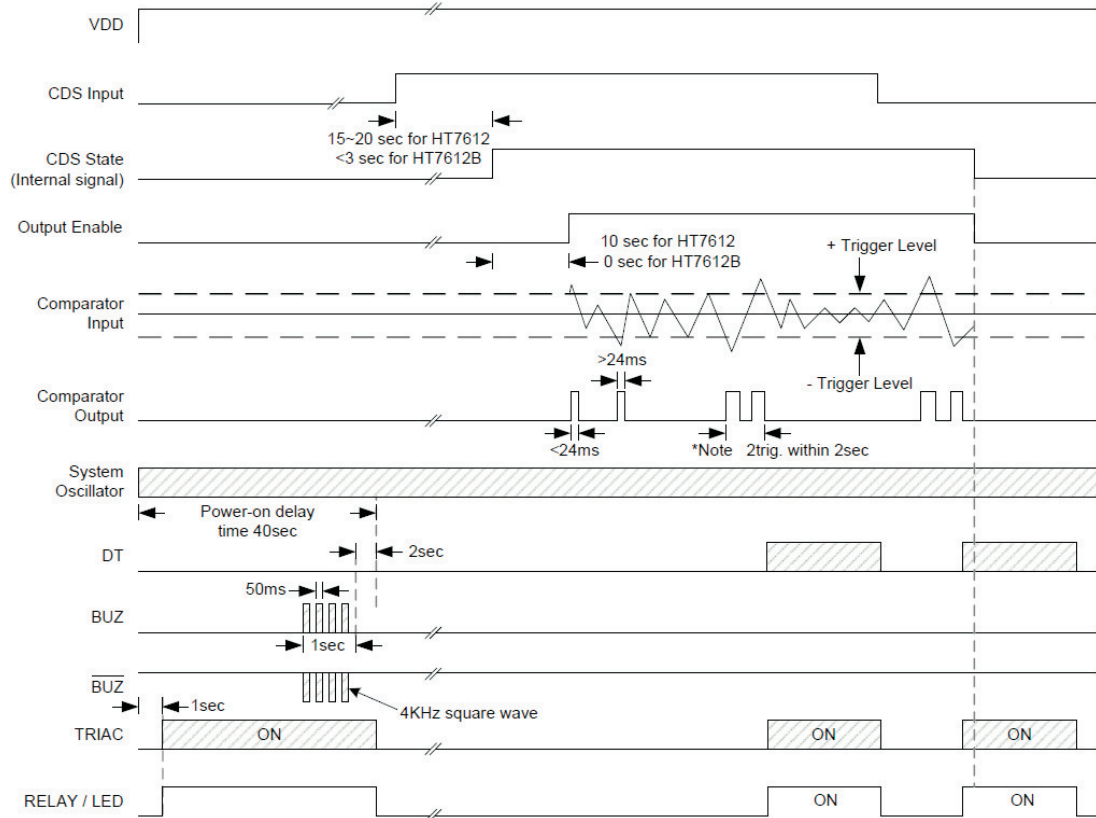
VDD

CDS Input

15~20 sec for HT7612
<3 sec for HT7612B

CDS State
(Internal signal)

Output Enable

10 sec for HT7612
0 sec for HT7612B

+ Trigger Level

Comparator
Input

>24ms

- Trigger Level

Comparator
Output

<24ms

*Note

2trig. within 2sec

System
Oscillator

Power-on delay
time 40sec

DT

2sec

50ms

BUZ

1sec

$\overline{BUZ}$

1sec

4KHz square wave

TRIAC

ON

ON

ON

RELAY / LED

ON

ON